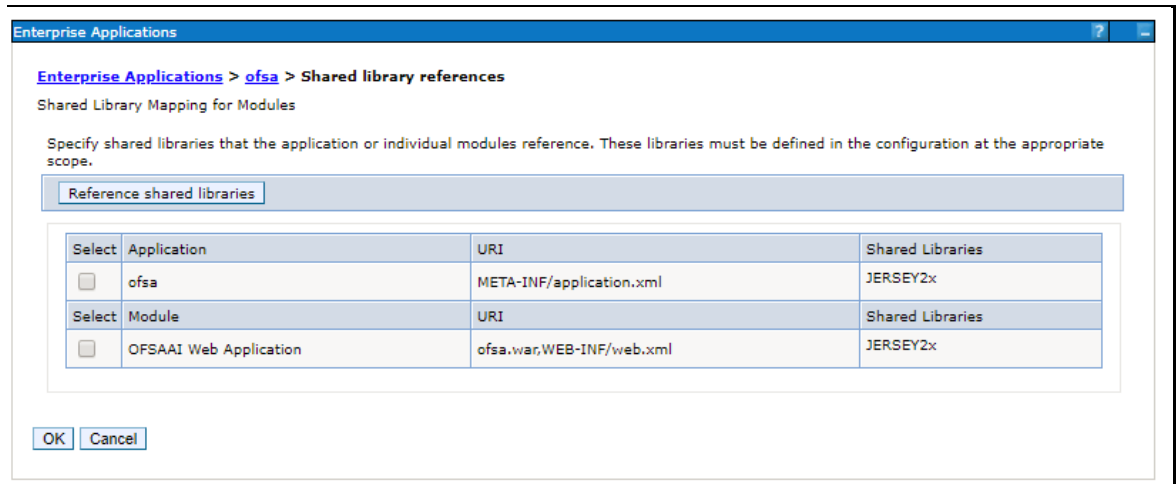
Enterprise Applications

?

Enterprise Applications > ofsa > Shared library references

Shared Library Mapping for Modules

Specify shared libraries that the application or individual modules reference. These libraries must be defined in the configuration at the appropriate scope.

Reference shared libraries

| Select | Application | URI | Shared Libraries |
|---|---|---|---|
| | ofsa | META-INF/application.xml | JERSEY2x |
| Select | Module | URI | Shared Libraries |
| | OFSAAI Web Application | ofsa.war,WEB-INF/web.xml | JERSEY2x |

OK Cancel